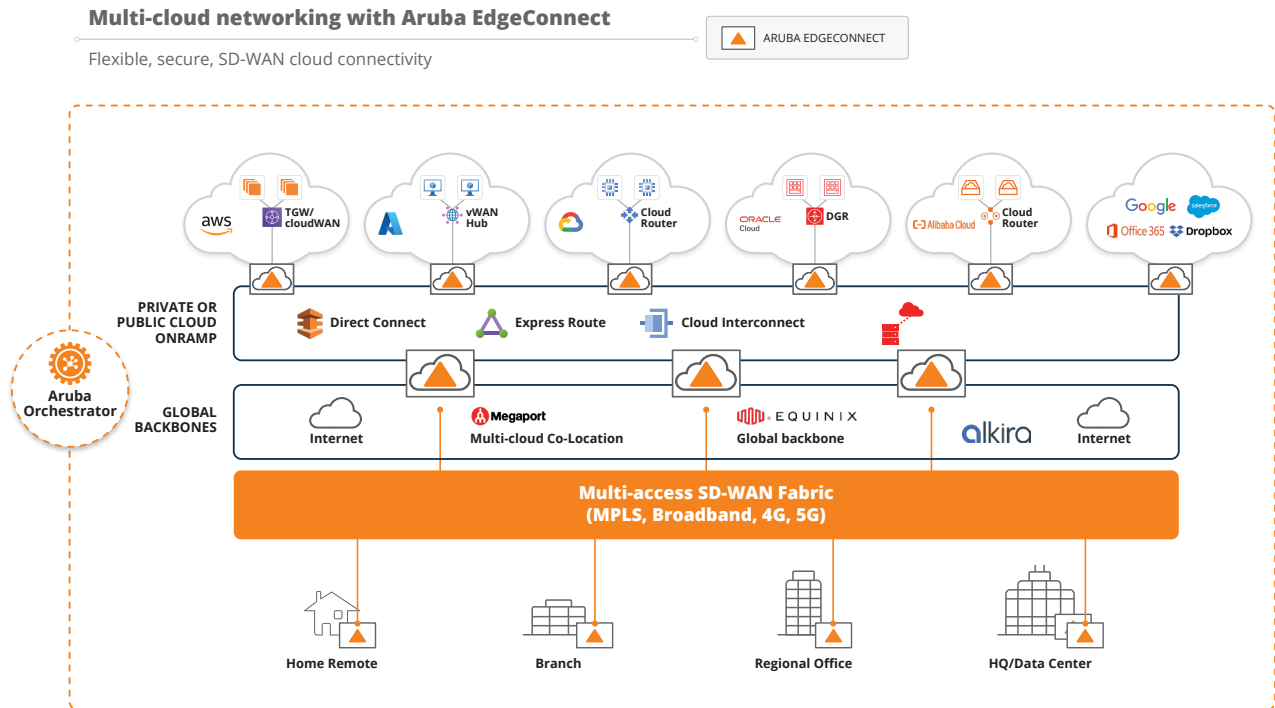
Multi-cloud networking with Aruba EdgeConnect

Flexible, secure, SD-WAN cloud connectivity

ARUBA EDGECONNECT

aws

TGW/ cloudWAN

vWAN Hub

Cloud Router

ORACLE Cloud

DGR

Alibaba Cloud

Cloud Router

Google

salesforce

Office 365

Dropbox

PRIVATE OR PUBLIC CLOUD ONRAMP

Direct Connect

Express Route

Cloud Interconnect

Aruba Orchestrator

GLOBAL BACKBONES

Internet

Megaport

Multi-cloud Co-Location

EQUINIX

Global backbone

alkira

Internet

Multi-access SD-WAN Fabric (MPLS, Broadband, 4G, 5G)

Home Remote

Branch

Regional Office

HQ/Data Center